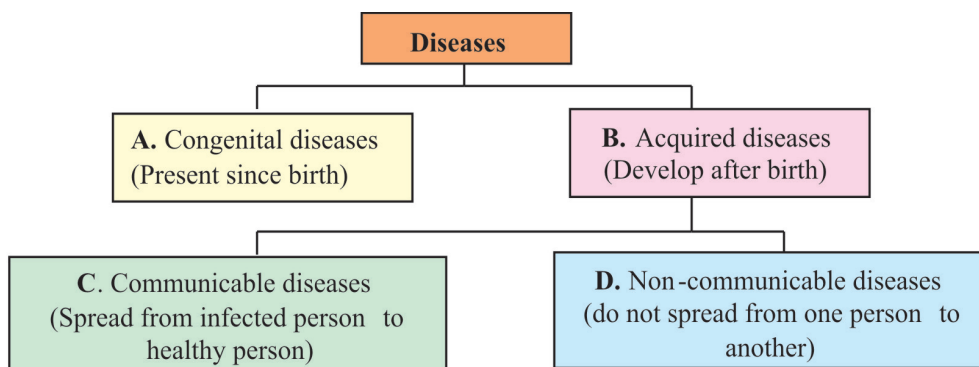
Diseases

A. Congenital diseases
(Present since birth)

B. Acquired diseases
(Develop after birth)

C. Communicable diseases
(Spread from infected person to healthy person)

D. Non-communicable diseases
(do not spread from one person to another)